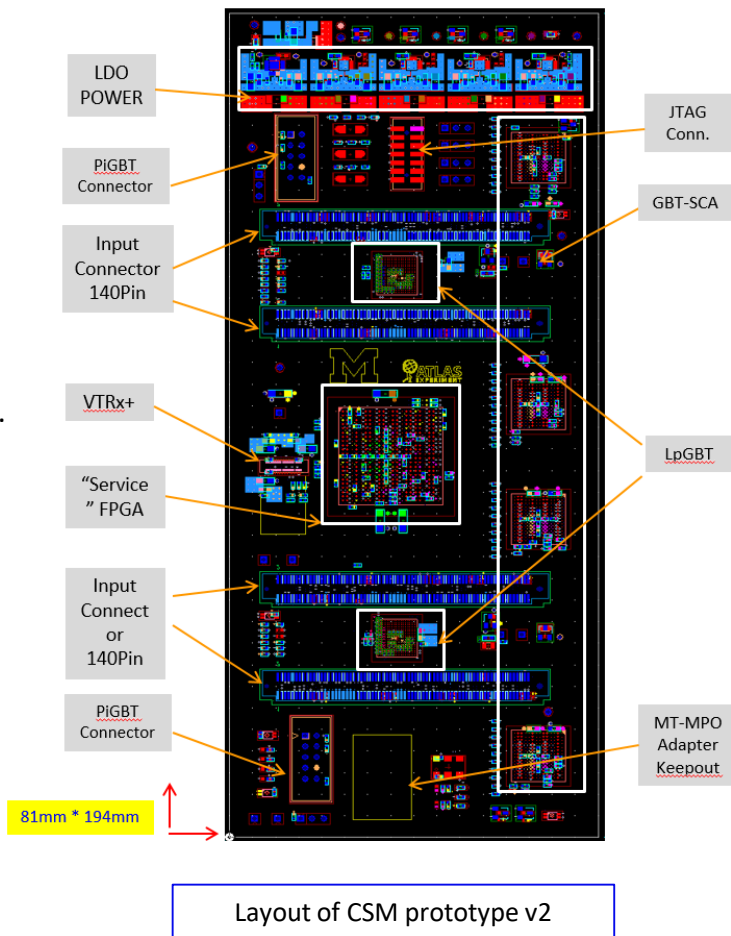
LDO POWER

PiGBT Connector

Input Connector 140Pin

VTRx+

"Service " FPGA

Input Connect or 140Pin

PiGBT Connector

81mm * 194mm

JTAG Conn.

GBT-SCA

LpGBT

MT-MPO Adapter Keepout

ATLAS EXPERIMENT

Layout of CSM prototype v2